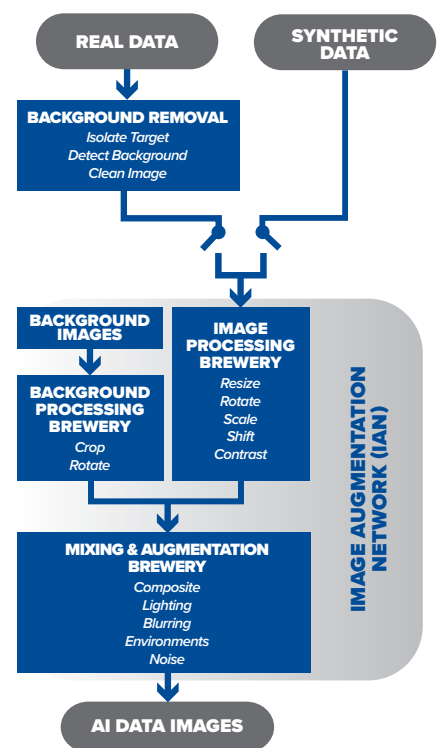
REAL DATA

SYNTHETIC DATA

BACKGROUND REMOVAL
Isolate Target
Detect Background
Clean Image

BACKGROUND IMAGES

BACKGROUND PROCESSING BREWERY
Crop
Rotate

IMAGE PROCESSING BREWERY
Resize
Rotate
Scale
Shift
Contrast

IMAGE AUGMENTATION NETWORK (IAN)

MIXING & AUGMENTATION BREWERY
Composite
Lighting
Blurring
Environments
Noise

AI DATA IMAGES